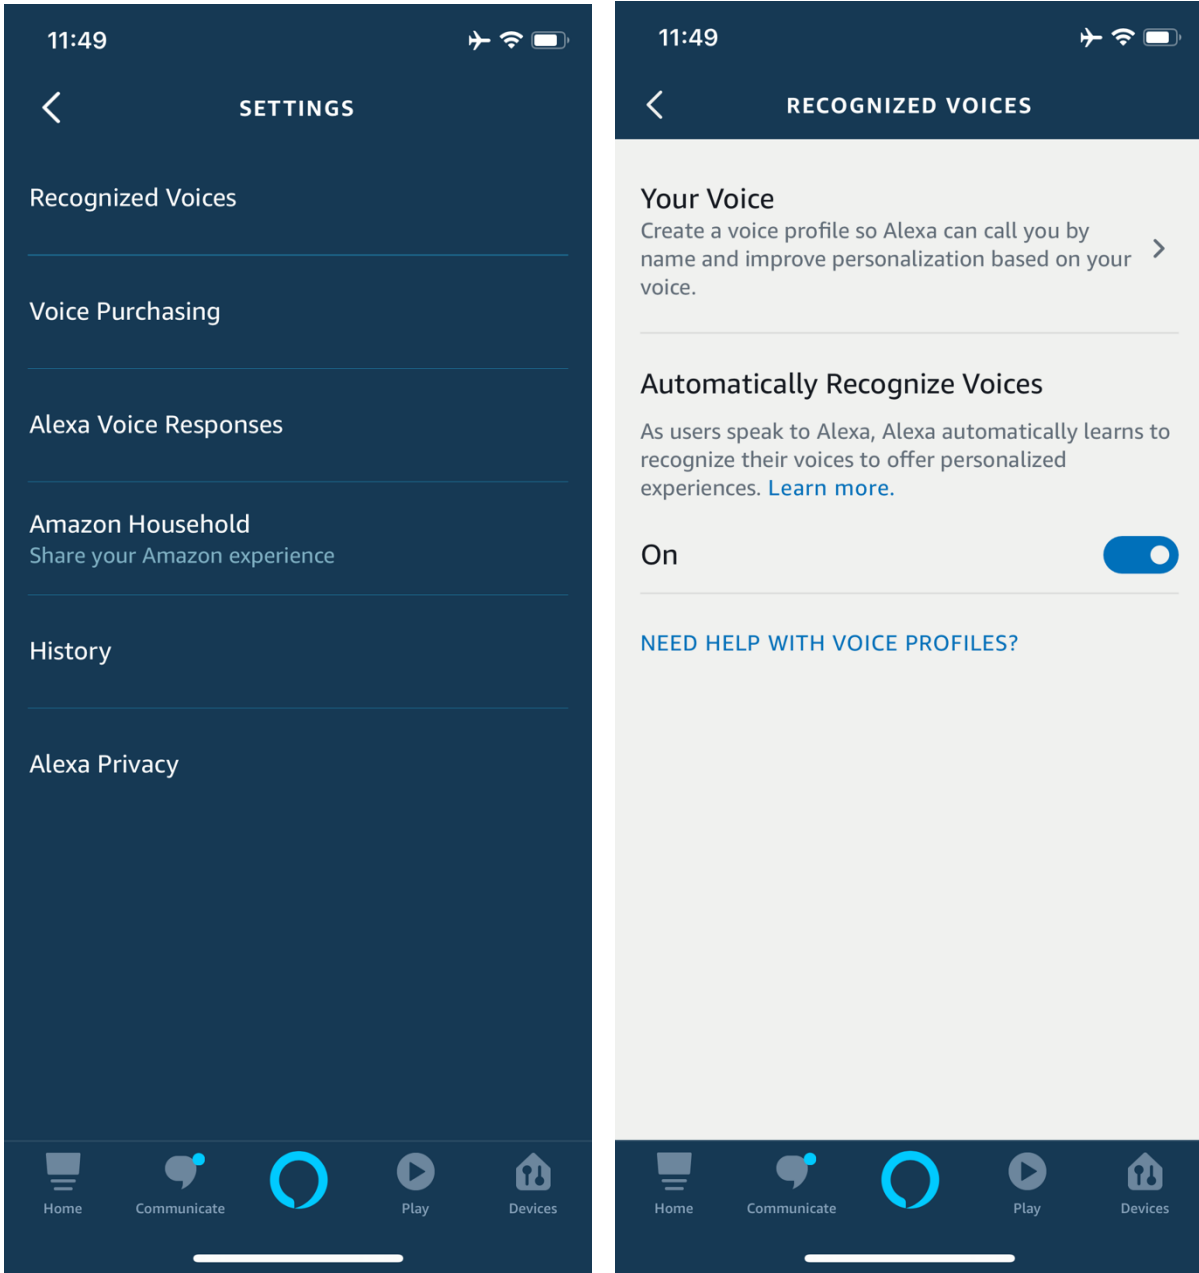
11:49

SETTINGS

Recognized Voices

Voice Purchasing

Alexa Voice Responses

Amazon Household
Share your Amazon experience

History

Alexa Privacy

Home Communicate Play Devices

11:49

RECOGNIZED VOICES

Your Voice
Create a voice profile so Alexa can call you by name and improve personalization based on your voice.

Automatically Recognize Voices

As users speak to Alexa, Alexa automatically learns to recognize their voices to offer personalized experiences. Learn more.

On

NEED HELP WITH VOICE PROFILES?

Home Communicate Play Devices